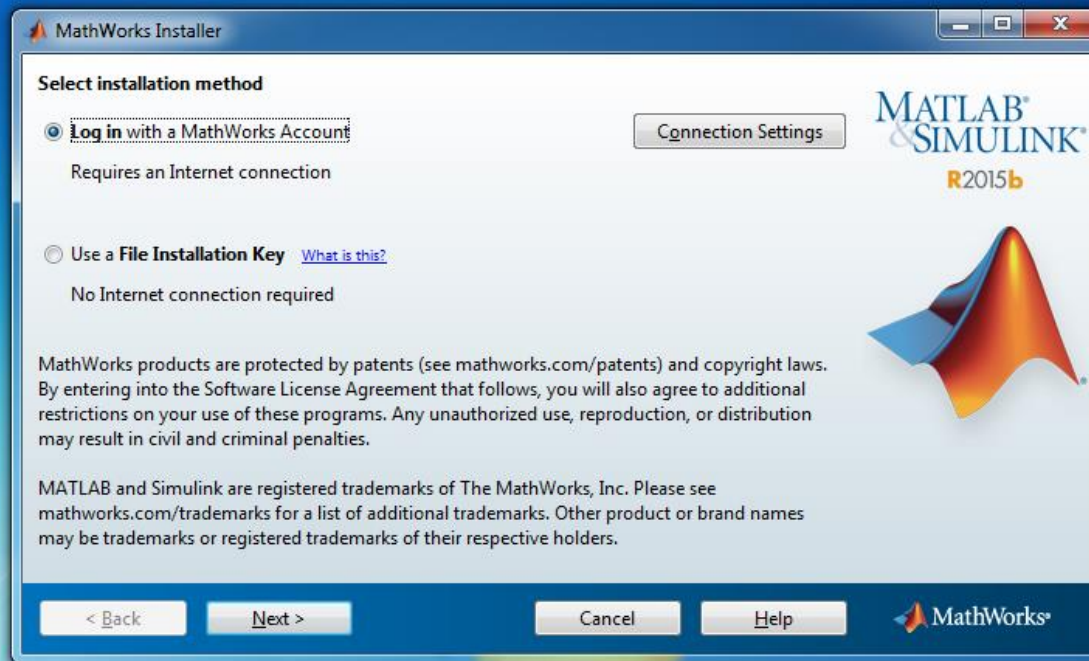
MathWorks Installer

Select installation method

Log in with a MathWorks Account

Connection Settings

Requires an Internet connection

Use a File Installation Key What is this?

No Internet connection required

MATLAB® & SIMULINK® R2015b

MathWorks products are protected by patents (see mathworks.com/patents) and copyright laws. By entering into the Software License Agreement that follows, you will also agree to additional restrictions on your use of these programs. Any unauthorized use, reproduction, or distribution may result in civil and criminal penalties.

MATLAB and Simulink are registered trademarks of The MathWorks, Inc. Please see mathworks.com/trademarks for a list of additional trademarks. Other product or brand names may be trademarks or registered trademarks of their respective holders.

< Back

Next >

Cancel

Help

MathWorks®